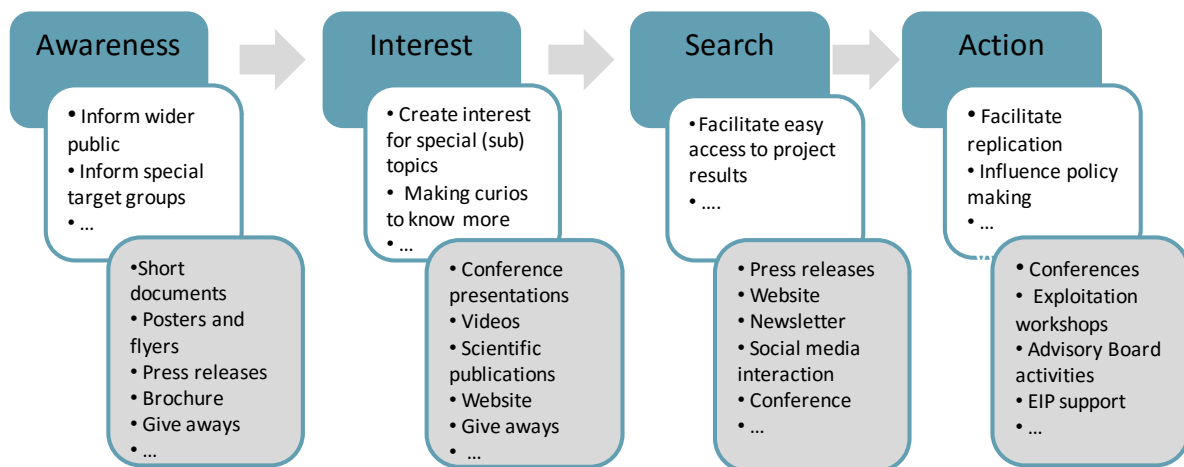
Awareness

• Inform wider public
• Inform special target groups
• …

•Short documents
• Posters and flyers
• Press releases
• Brochure
• Give aways
• …

Interest

• Create interest for special (sub) topics
• Making curios to know more
• …

• Conference presentations
• Videos
• Scientific publications
• Website
• Give aways
• …

Search

•Facilitate easy access to project results
• ….

• Press releases
• Website
• Newsletter
• Social media interaction
• Conference
• …

Action

• Facilitate replication
• Influence policy making
• …

• Conferences
• Exploitation workshops
• Advisory Board activities
• EIP support
• …